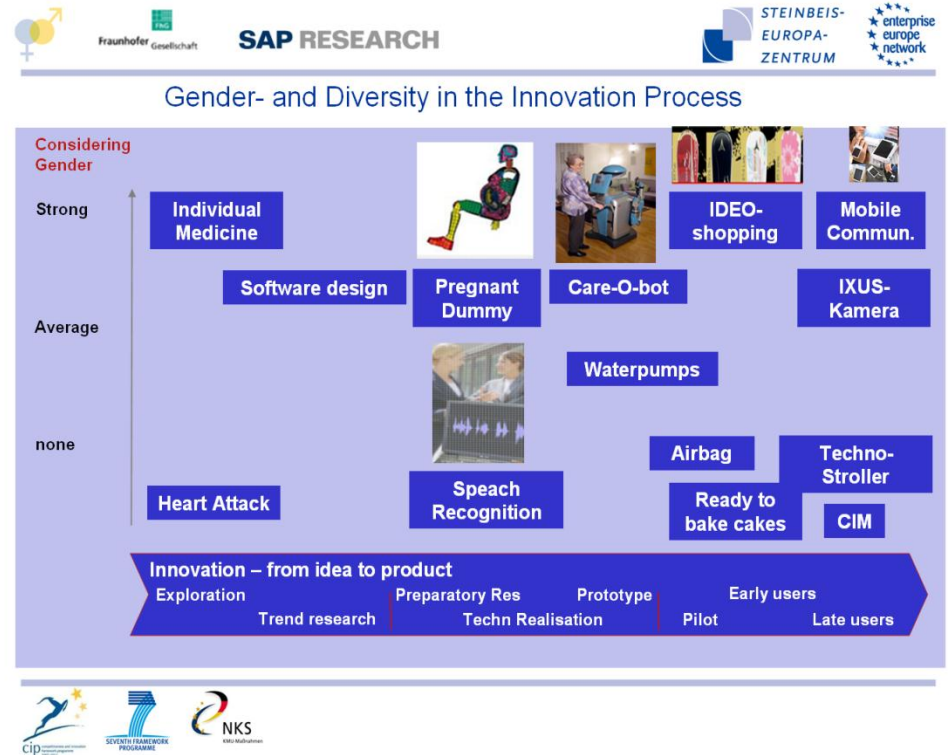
FhG Fraunhofer Gesellschaft

SAP RESEARCH

STEINBEIS-EUROPA-ZENTRUM

enterprise europe network

Gender- and Diversity in the Innovation Process

Considering Gender

Strong

Average

none

Individual Medicine

Software design

Pregnant Dummy

Care-O-bot

IDEO-shopping

Mobile Commun.

IXUS-Kamera

Waterpumps

Airbag

Techno-Stroller

Heart Attack

Speach Recognition

Ready to bake cakes

CIM

Innovation – from idea to product

Exploration

Trend research

Preparatory Res

Prototype

Techn Realisation

Early users

Pilot

Late users

cip

SEVENTH FRAMEWORK PROGRAMME

NKS

KMU-Maßnahmen